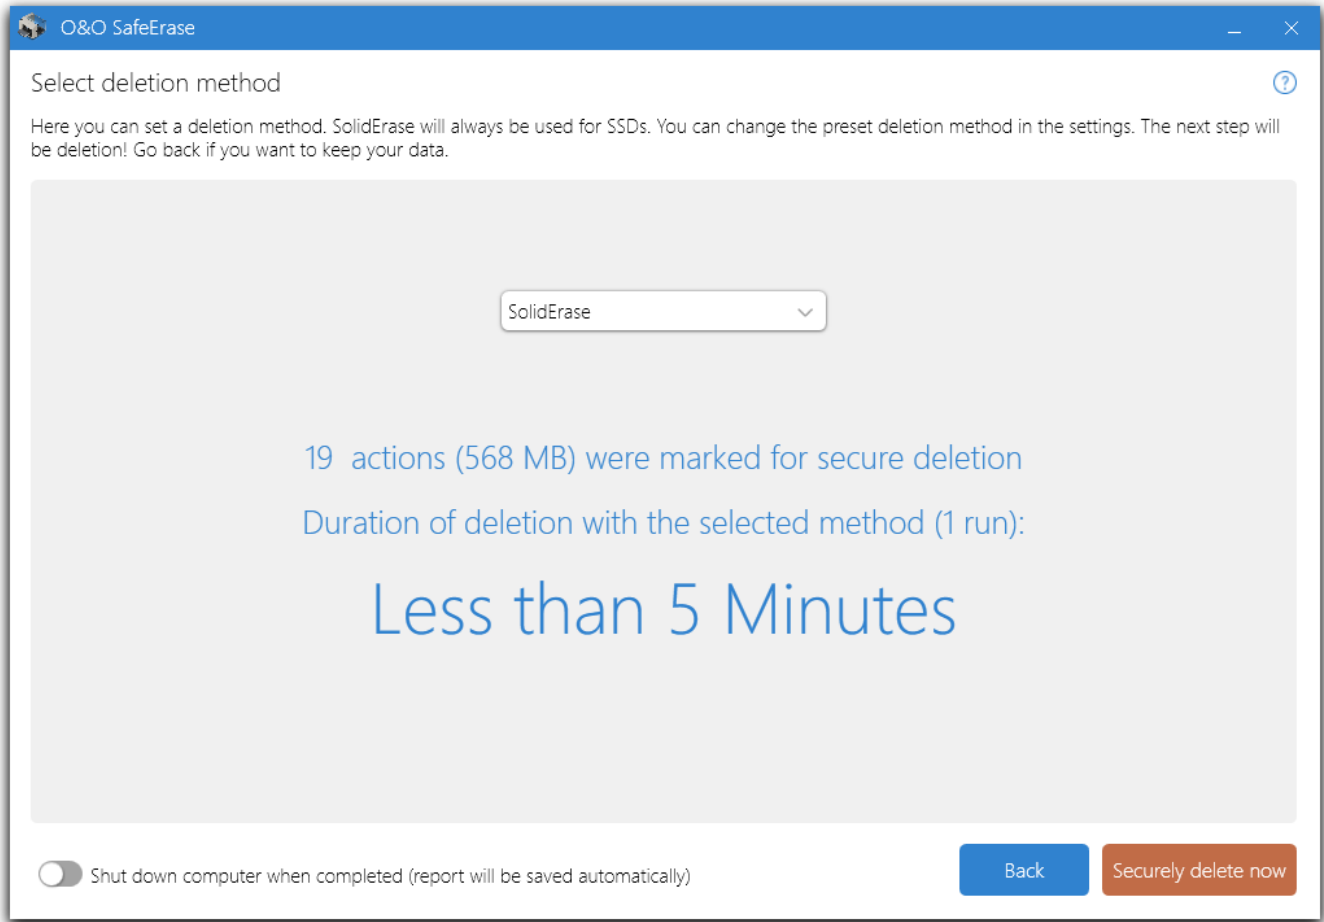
O&O SafeErase

Select deletion method

?

Here you can set a deletion method. SolidErase will always be used for SSDs. You can change the preset deletion method in the settings. The next step will be deletion! Go back if you want to keep your data.

SolidErase

19 actions (568 MB) were marked for secure deletion

Duration of deletion with the selected method (1 run):

Less than 5 Minutes

Shut down computer when completed (report will be saved automatically)

Back

Securely delete now